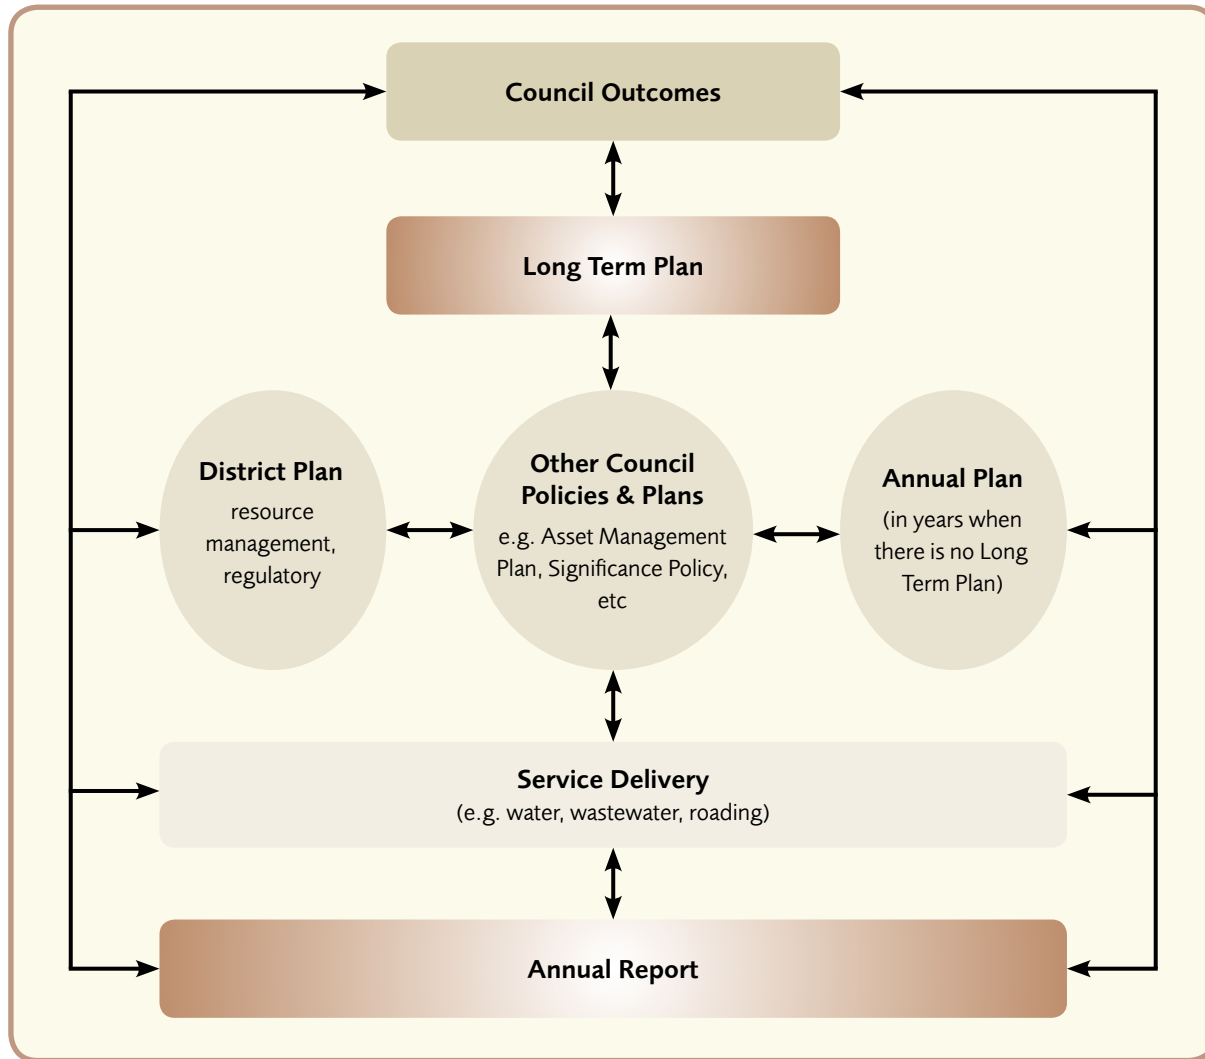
Council Outcomes

Long Term Plan

District Plan
resource management, regulatory

Other Council Policies & Plans
e.g. Asset Management Plan, Significance Policy, etc

Annual Plan
(in years when there is no Long Term Plan)

Service Delivery
(e.g. water, wastewater, roading)

Annual Report